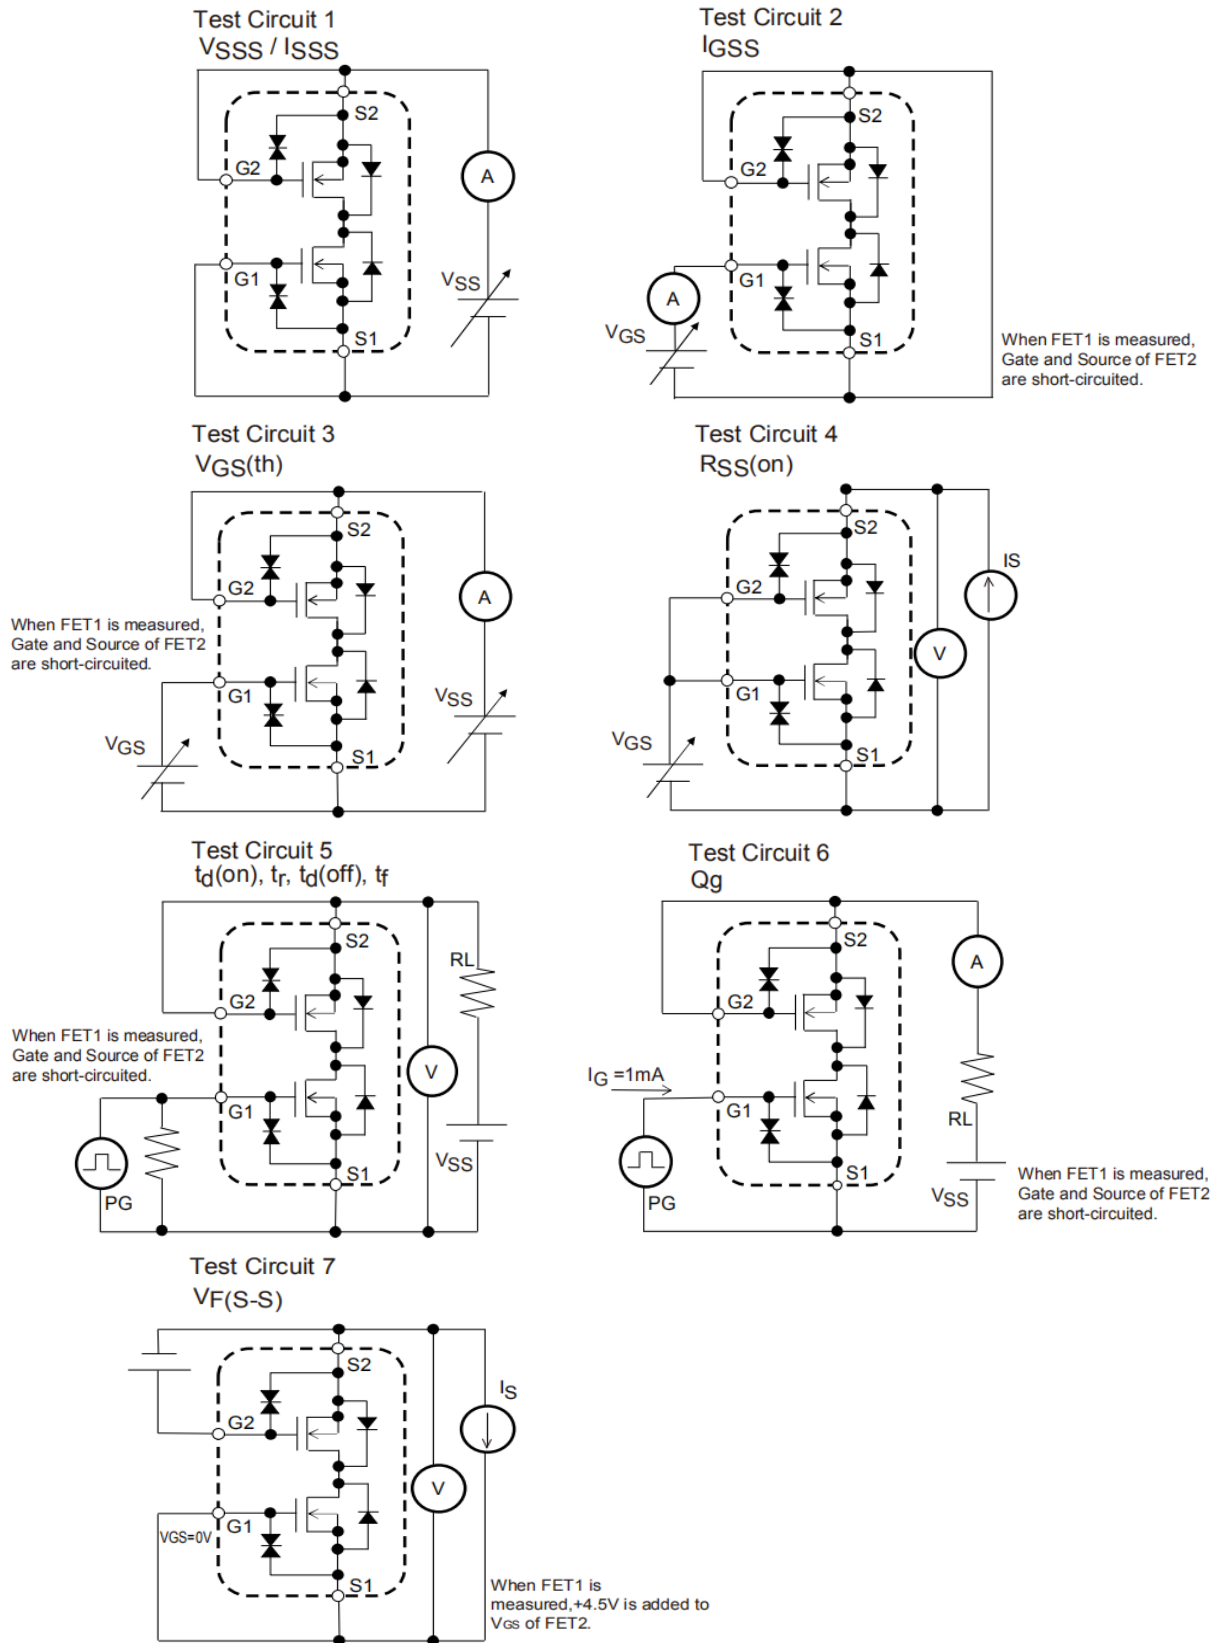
Test Circuit 1
VSSS / ISSS

S2
G2
A
G1
VSS
S1

Test Circuit 2
IGSS

S2
G2
G1
A
VGS
S1

When FET1 is measured, Gate and Source of FET2 are short-circuited.

Test Circuit 3
VGS(th)

S2
G2
A
When FET1 is measured, Gate and Source of FET2 are short-circuited.
G1
VSS
VGS
S1

Test Circuit 4
RSS(on)

S2
IS
G2
V
G1
VGS
S1

Test Circuit 5
td(on), tr, td(off), tf

S2
RL
G2
When FET1 is measured, Gate and Source of FET2 are short-circuited.
V
G1
VSS
S1
PG

Test Circuit 6
Qg

S2
A
G2
IG =1mA
G1
RL
S1
PG
VSS
When FET1 is measured, Gate and Source of FET2 are short-circuited.

Test Circuit 7
VF(S-S)

S2
IS
G2
V
VGS=0V
G1
S1

When FET1 is measured,+4.5V is added to VGS of FET2.